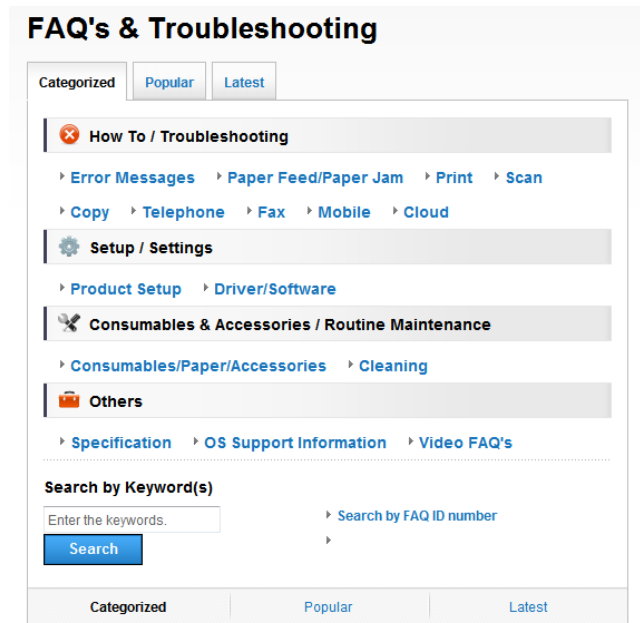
FAQ's & Troubleshooting

Categorized Popular Latest

How To / Troubleshooting

Error Messages Paper Feed/Paper Jam Print Scan

Copy Telephone Fax Mobile Cloud

Setup / Settings

Product Setup Driver/Software

Consumables & Accessories / Routine Maintenance

Consumables/Paper/Accessories Cleaning

Others

Specification OS Support Information Video FAQ's

Search by Keyword(s)

Enter the keywords.

Search

Search by FAQ ID number

Categorized Popular Latest